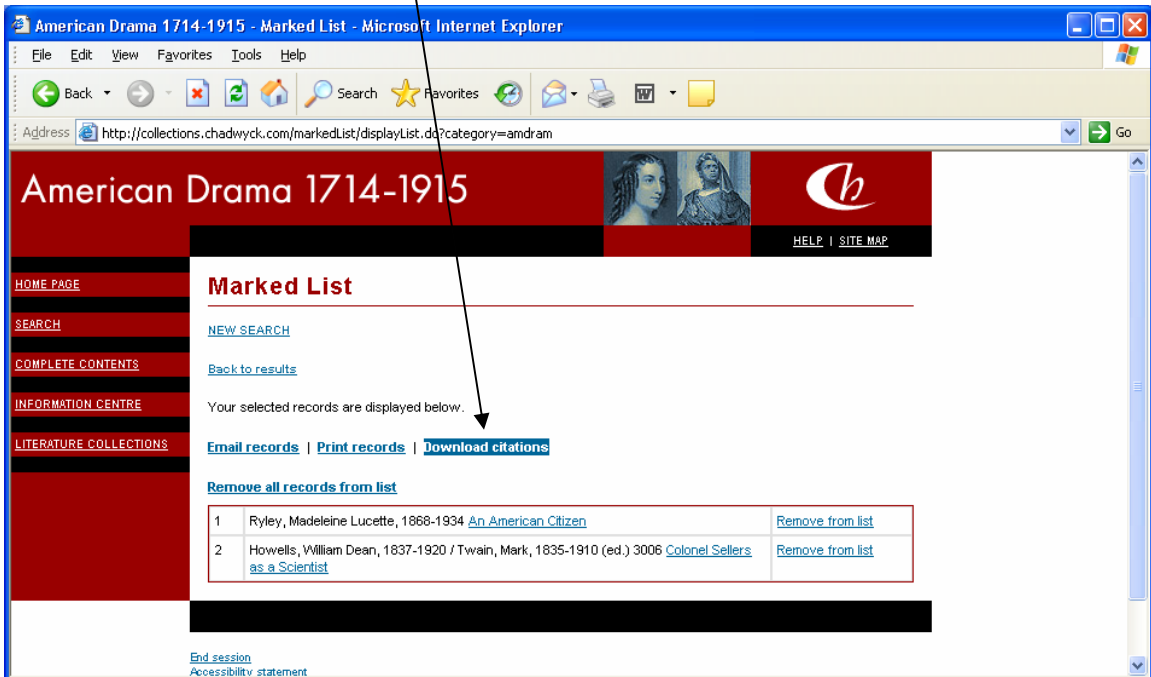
American Drama 1714-1915 - Marked List - Microsoft Internet Explorer

File Edit View Favorites Tools Help

Back Search Favorites

Address http://collections.chadwyck.com/markedList/displayList.do?category=amdram Go

American Drama 1714-1915

HELP | SITE MAP

HOME PAGE
SEARCH
COMPLETE CONTENTS
INFORMATION CENTRE
LITERATURE COLLECTIONS

Marked List

NEW SEARCH

Back to results

Your selected records are displayed below.

Email records | Print records | Download citations

Remove all records from list

| 1 | Ryley, Madeleine Lucette, 1868-1934 An American Citizen | Remove from list |
|---|---|---|
| 2 | Howells, William Dean, 1837-1920 / Twain, Mark, 1835-1910 (ed.) 3006 Colonel Sellers as a Scientist | Remove from list |

End session
Accessibility statement